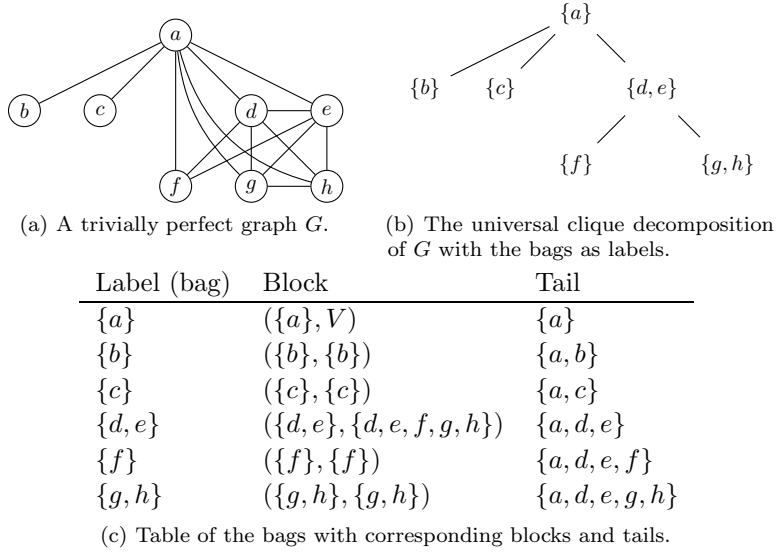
$a$

$b$ $c$ $d$ $e$

$f$ $g$ $h$

(a) A trivially perfect graph $G$.

$\{a\}$

$\{b\}$ $\{c\}$ $\{d, e\}$

$\{f\}$ $\{g, h\}$

(b) The universal clique decomposition of $G$ with the bags as labels.

| Label (bag) | Block | Tail |
|---|---|---|
| $\{a\}$ | $(\{a\}, V)$ | $\{a\}$ |
| $\{b\}$ | $(\{b\}, \{b\})$ | $\{a, b\}$ |
| $\{c\}$ | $(\{c\}, \{c\})$ | $\{a, c\}$ |
| $\{d, e\}$ | $(\{d, e\}, \{d, e, f, g, h\})$ | $\{a, d, e\}$ |
| $\{f\}$ | $(\{f\}, \{f\})$ | $\{a, d, e, f\}$ |
| $\{g, h\}$ | $(\{g, h\}, \{g, h\})$ | $\{a, d, e, g, h\}$ |

(c) Table of the bags with corresponding blocks and tails.